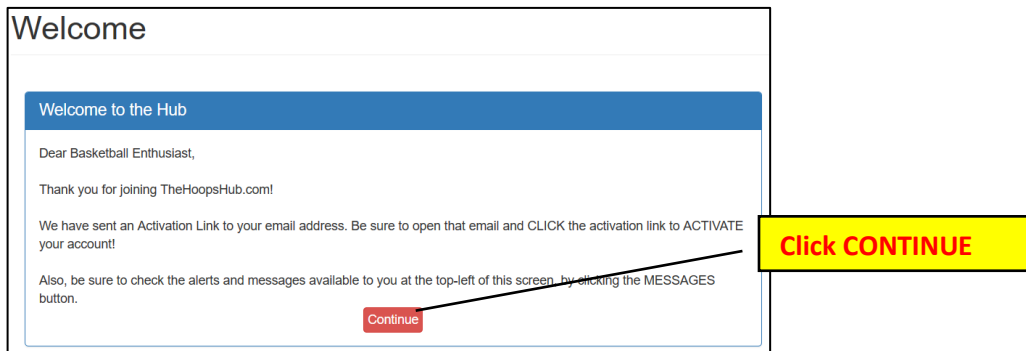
Welcome

Welcome to the Hub

Dear Basketball Enthusiast,

Thank you for joining TheHoopsHub.com!

We have sent an Activation Link to your email address. Be sure to open that email and CLICK the activation link to ACTIVATE your account!

Also, be sure to check the alerts and messages available to you at the top-left of this screen, by clicking the MESSAGES button.

Continue

Click CONTINUE